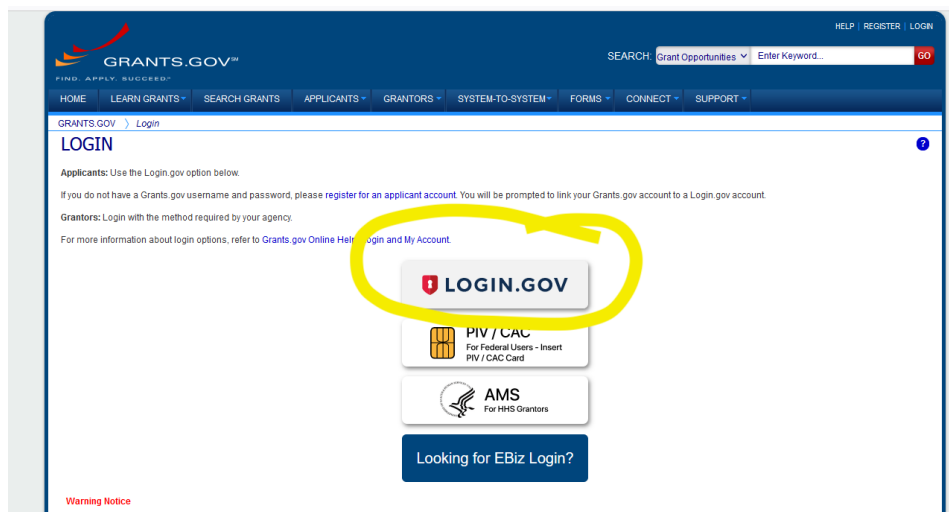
HELP | REGISTER | LOGIN

GRANTS.GOV℠
FIND. APPLY. SUCCEED.™

SEARCH: Grant Opportunities Enter Keyword... GO

HOME LEARN GRANTS SEARCH GRANTS APPLICANTS GRANTORS SYSTEM-TO-SYSTEM FORMS CONNECT SUPPORT

GRANTS.GOV 〉 Login

LOGIN

?

Applicants: Use the Login.gov option below.

If you do not have a Grants.gov username and password, please register for an applicant account. You will be prompted to link your Grants.gov account to a Login.gov account.

Grantors: Login with the method required by your agency.

For more information about login options, refer to Grants.gov Online Help: Login and My Account.

LOGIN.GOV

PIV / CAC
For Federal Users - Insert PIV / CAC Card

AMS
For HHS Grantors

Looking for EBiz Login?

Warning Notice